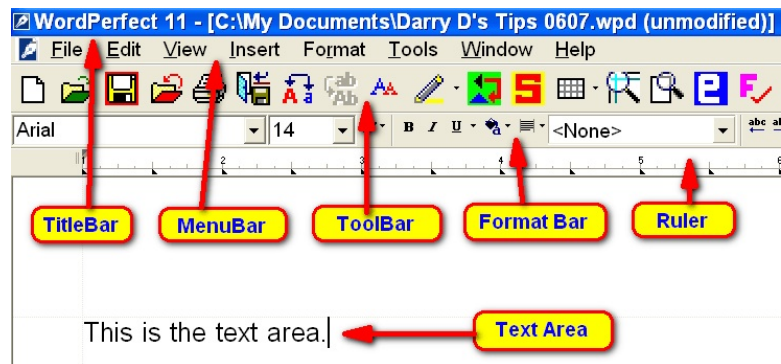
WordPerfect 11 - [C:\My Documents\Darry D's Tips 0607.wpd (unmodified)]

File Edit View Insert Format Tools Window Help

Arial 14 B I U <None>

1 2 3 4 5

TitleBar MenuBar ToolBar Format Bar Ruler

This is the text area.

Text Area